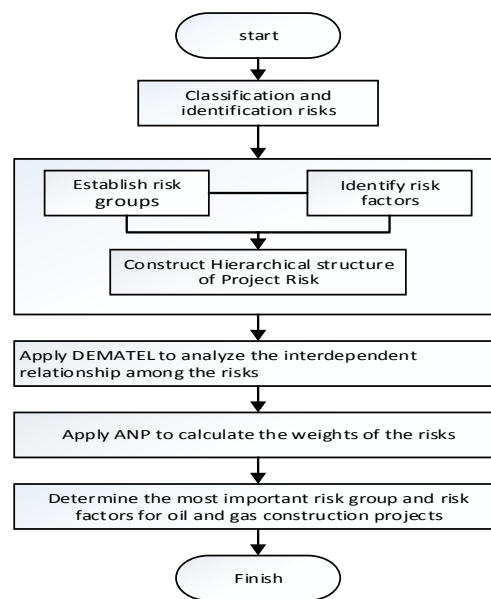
start

Classification and identification risks

Establish risk groups

Identify risk factors

Construct Hierarchical structure of Project Risk

Apply DEMATEL to analyze the interdependent relationship among the risks

Apply ANP to calculate the weights of the risks

Determine the most important risk group and risk factors for oil and gas construction projects

Finish